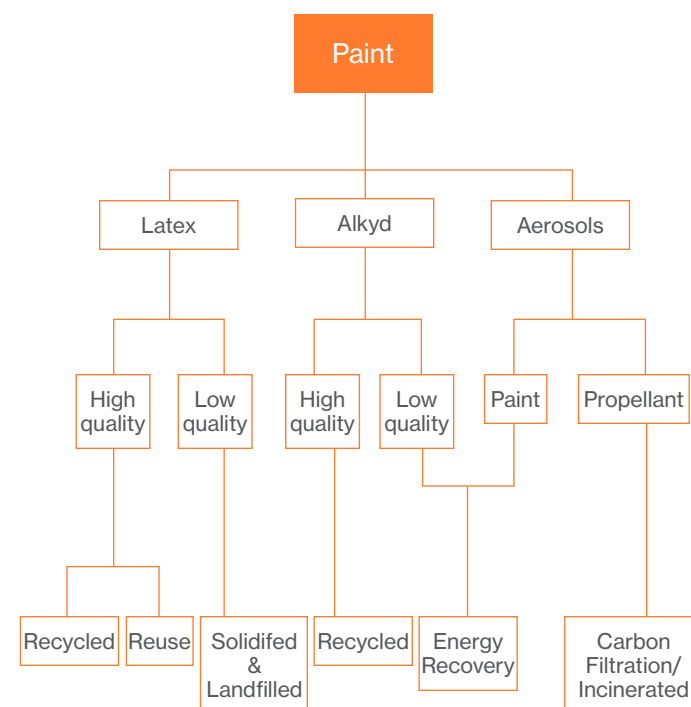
Paint

Latex

Alkyd

Aerosols

High quality

Low quality

High quality

Low quality

Paint

Propellant

Recycled

Reuse

Solidifed & Landfilled

Recycled

Energy Recovery

Carbon Filtration/ Incinerated